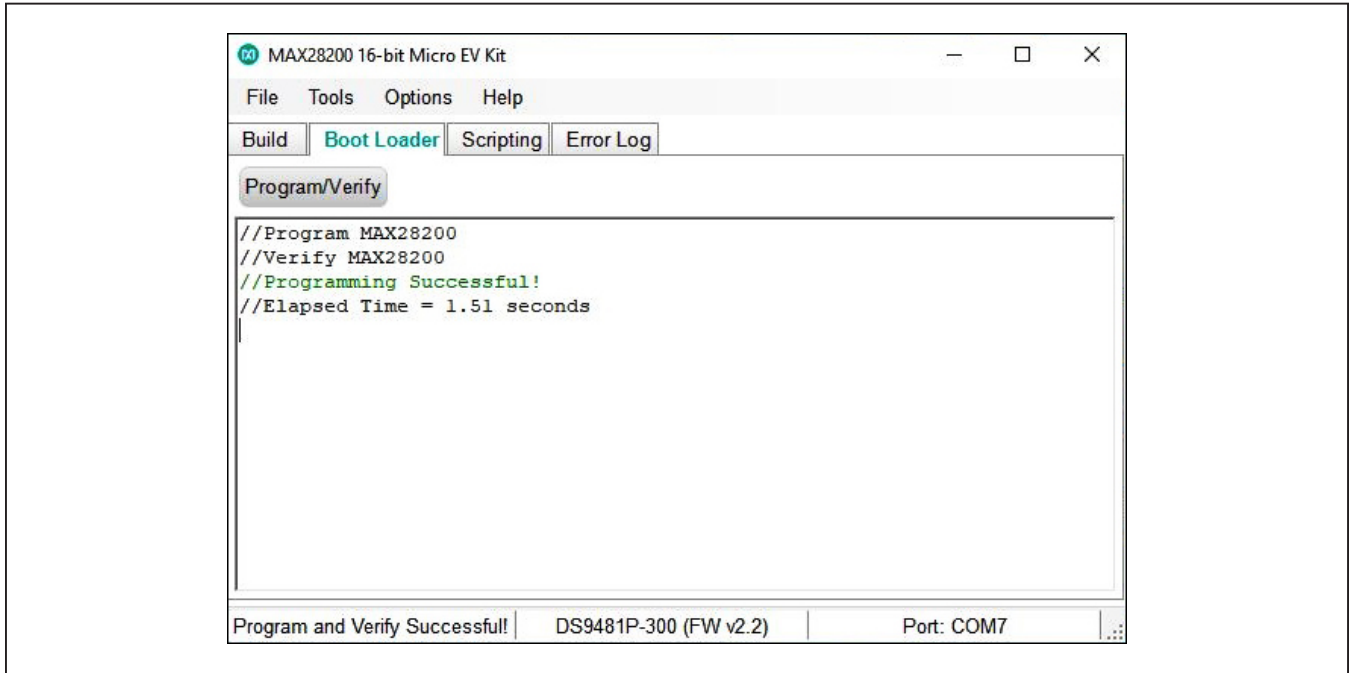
MAX28200 16-bit Micro EV Kit

File Tools Options Help

Build Boot Loader Scripting Error Log

Program/Verify

//Program MAX28200
//Verify MAX28200
//Programming Successful!
//Elapsed Time = 1.51 seconds

Program and Verify Successful! DS9481P-300 (FW v2.2) Port: COM7